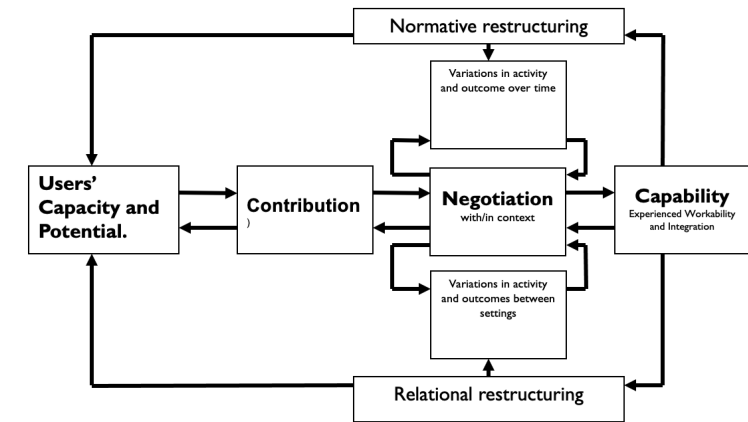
Normative restructuring

Variations in activity and outcome over time

Users' Capacity and Potential.

Contribution
)

Negotiation
with/in context

Capability
Experienced Workability and Integration

Variations in activity and outcomes between settings

Relational restructuring